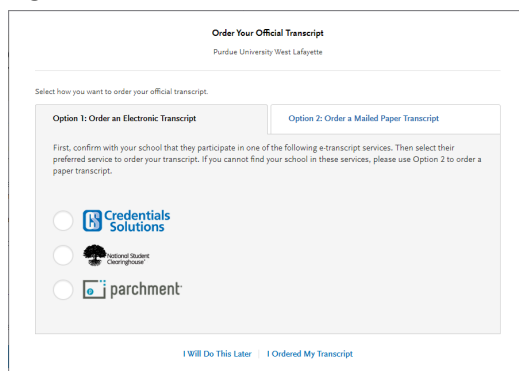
Order Your Official Transcript

Purdue University West Lafayette

Select how you want to order your official transcript.

Option 1: Order an Electronic Transcript

Option 2: Order a Mailed Paper Transcript

First, confirm with your school that they participate in one of the following e-transcript services. Then select their preferred service to order your transcript. If you cannot find your school in these services, please use Option 2 to order a paper transcript.

Credentials Solutions

National Student Clearinghouse®

parchment

I Will Do This Later | I Ordered My Transcript